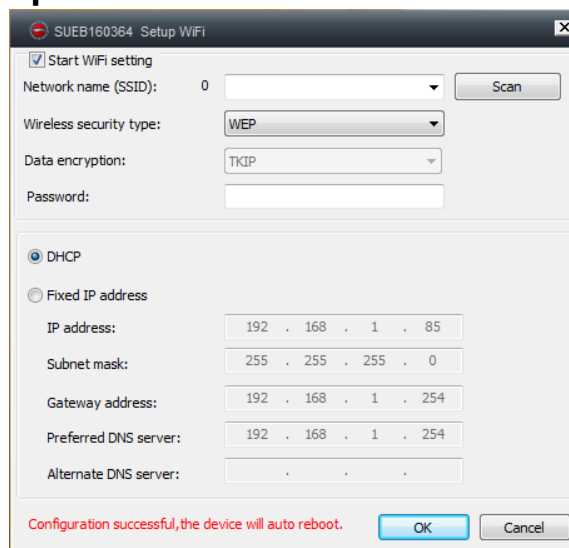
SUEB160364 Setup WiFi

Start WiFi setting

Network name (SSID): 0

Scan

Wireless security type: WEP

Data encryption: TKIP

Password:

DHCP

Fixed IP address

IP address: 192 . 168 . 1 . 85

Subnet mask: 255 . 255 . 255 . 0

Gateway address: 192 . 168 . 1 . 254

Preferred DNS server: 192 . 168 . 1 . 254

Alternate DNS server: . . .

Configuration successful,the device will auto reboot.

OK

Cancel